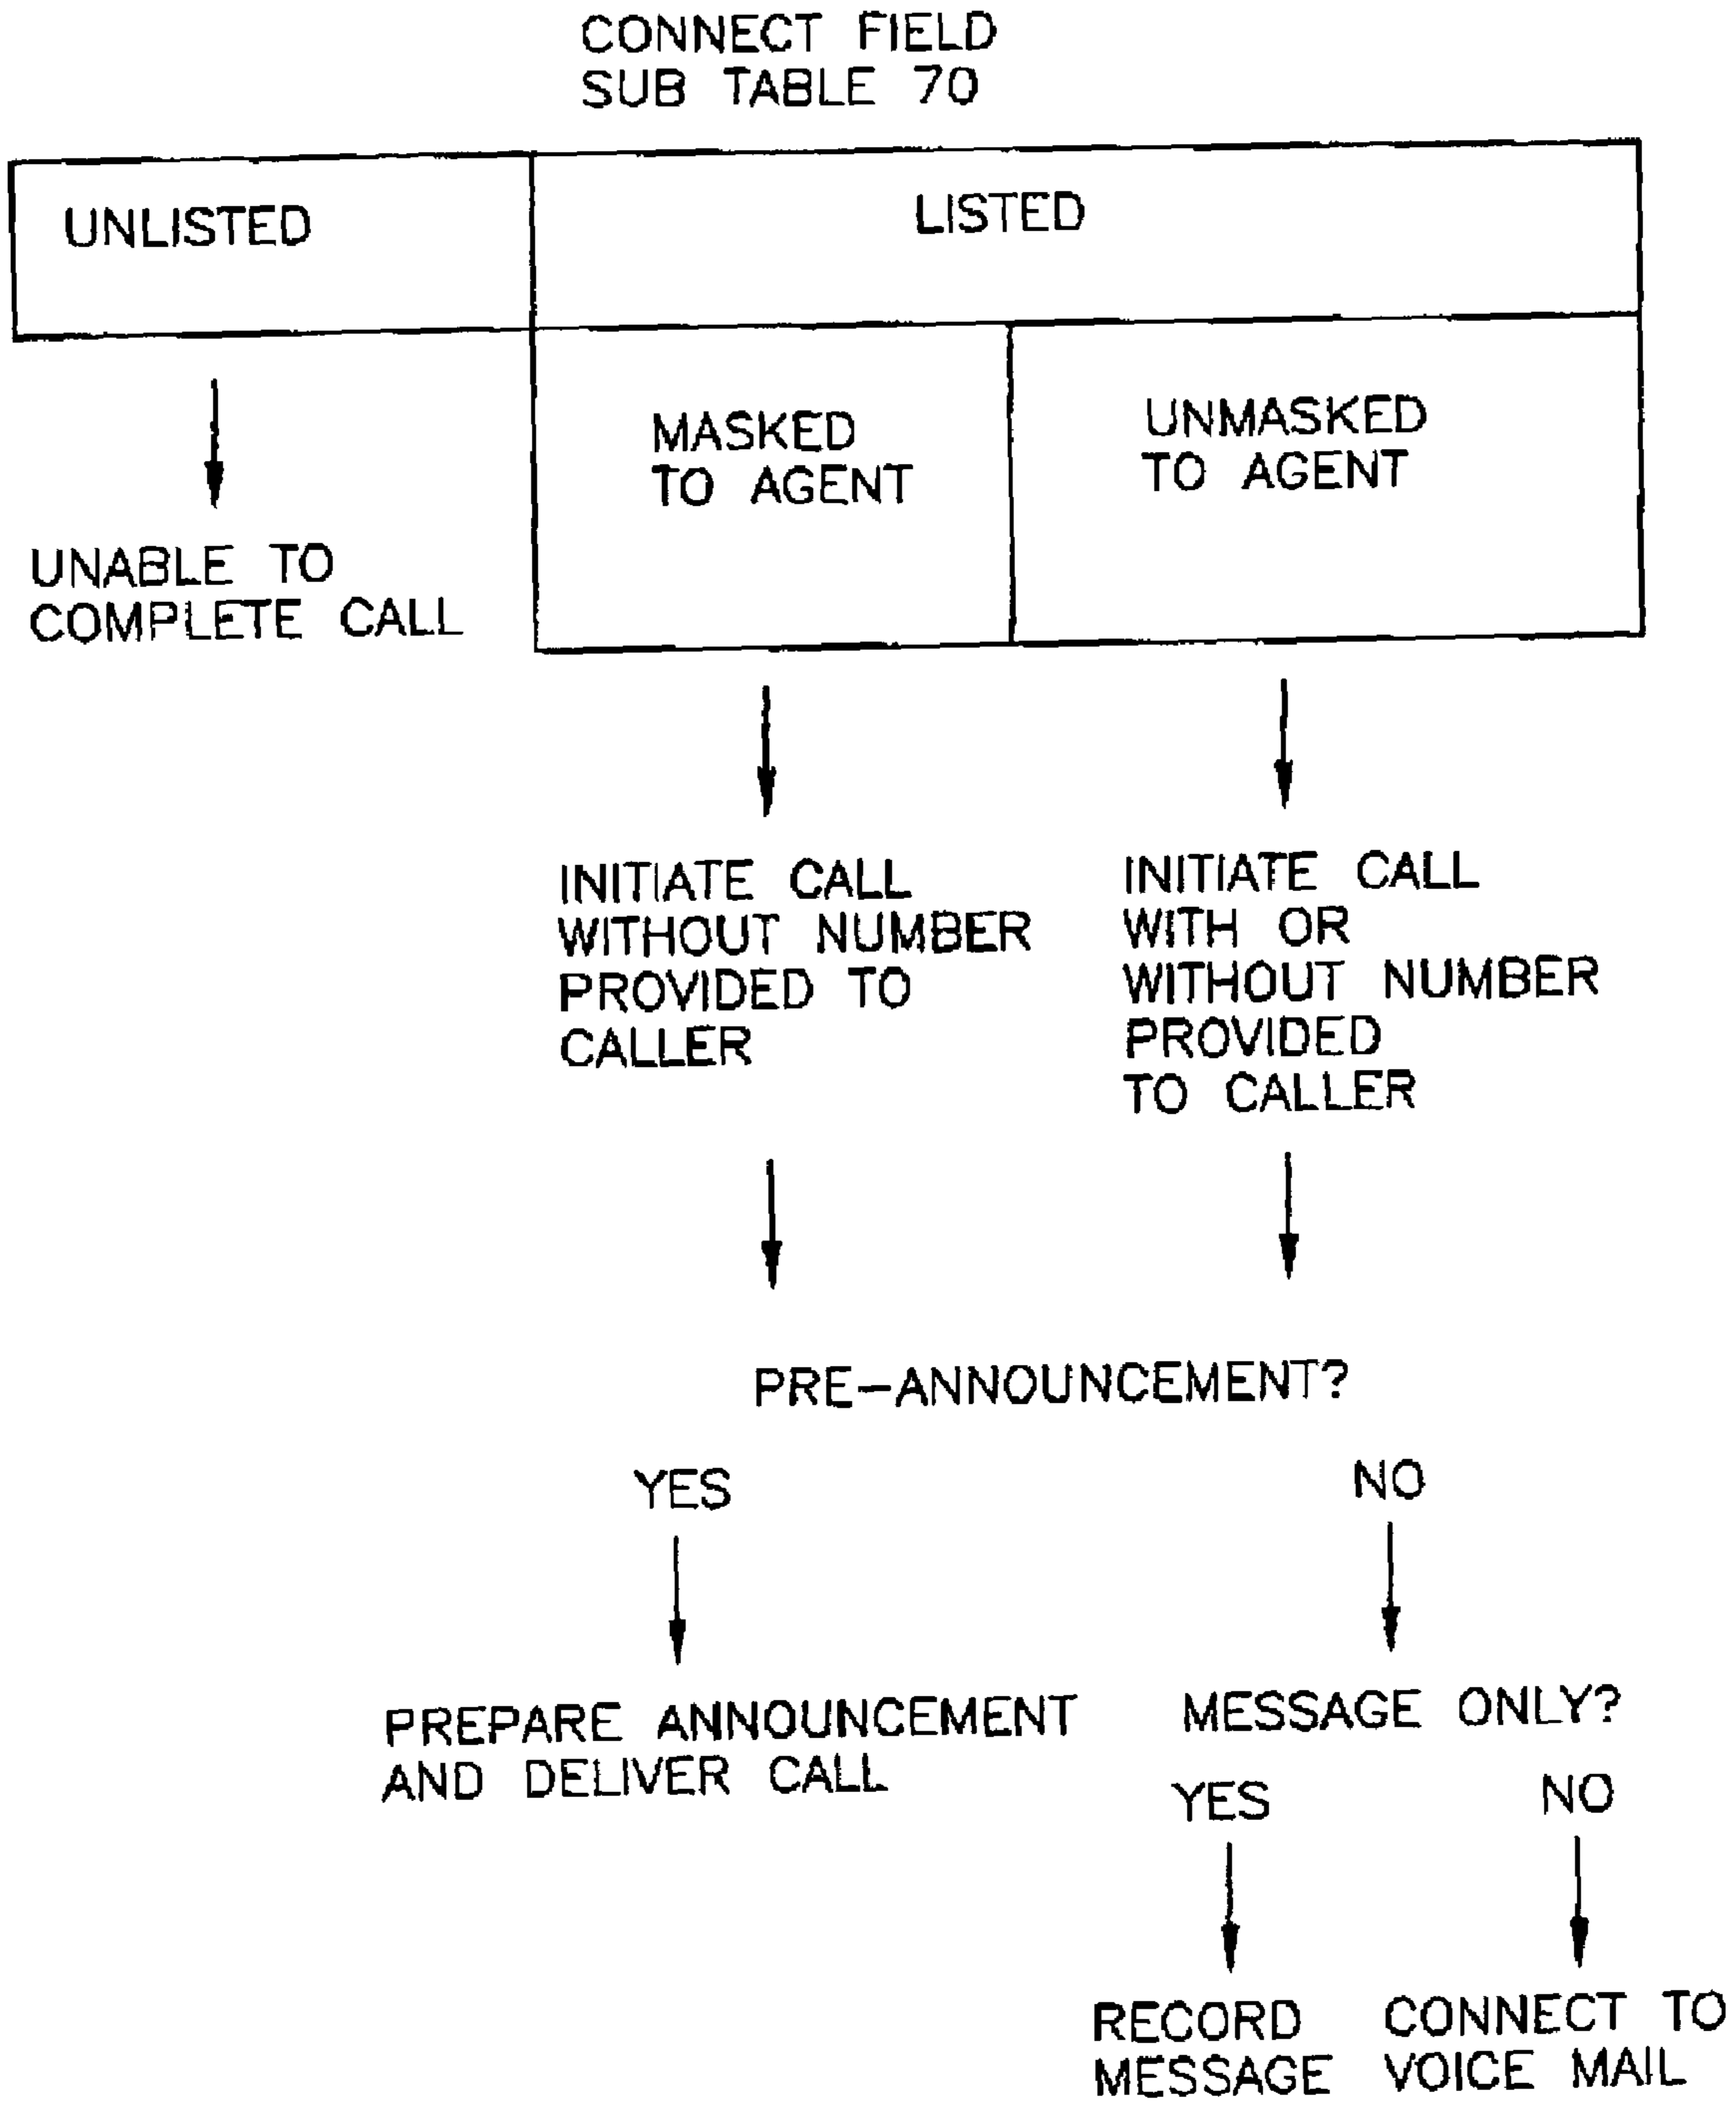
CONNECT FIELD
SUB TABLE 70

| UNLISTED | LISTED | |
|---|---|---|
| | MASKED TO AGENT | UNMASKED TO AGENT |

UNABLE TO COMPLETE CALL

INITIATE CALL WITHOUT NUMBER PROVIDED TO CALLER

INITIATE CALL WITH OR WITHOUT NUMBER PROVIDED TO CALLER

PRE-ANNOUNCEMENT?

YES

NO

PREPARE ANNOUNCEMENT AND DELIVER CALL

MESSAGE ONLY?

YES

NO

RECORD MESSAGE

CONNECT TO VOICE MAIL